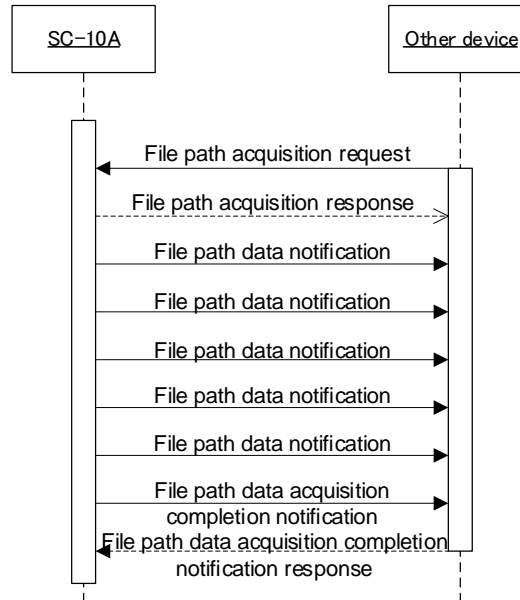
SC-10A

Other device

File path acquisition request

File path acquisition response

File path data notification

File path data notification

File path data notification

File path data notification

File path data notification

File path data acquisition completion notification

File path data acquisition completion notification response